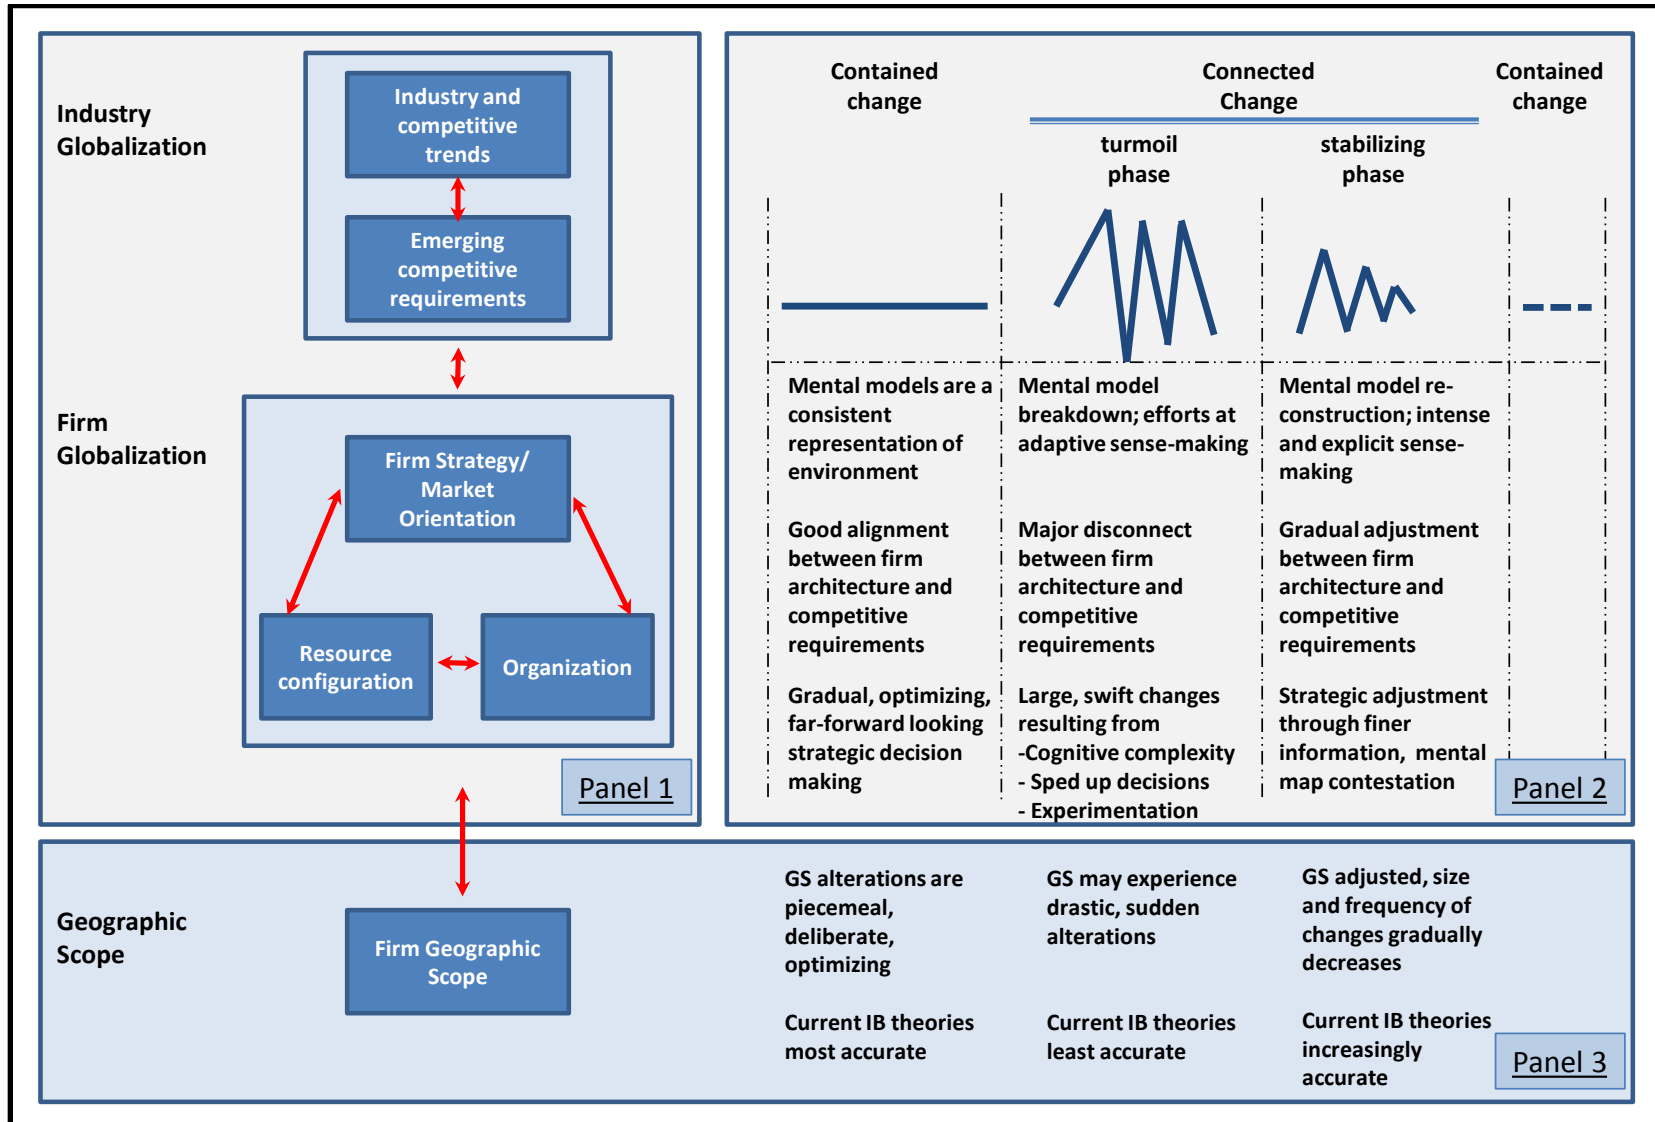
Industry Globalization

Industry and competitive trends

Emerging competitive requirements

Firm Globalization

Firm Strategy/ Market Orientation

Resource configuration

Organization

Panel 1

Contained change

Connected Change

turmoil phase

stabilizing phase

Contained change

Mental models are a consistent representation of environment

Mental model breakdown; efforts at adaptive sense-making

Mental model re-construction; intense and explicit sense-making

Good alignment between firm architecture and competitive requirements

Major disconnect between firm architecture and competitive requirements

Gradual adjustment between firm architecture and competitive requirements

Gradual, optimizing, far-forward looking strategic decision making

Large, swift changes resulting from
-Cognitive complexity
- Sped up decisions
- Experimentation

Strategic adjustment through finer information, mental map contestation

Panel 2

Geographic Scope

Firm Geographic Scope

GS alterations are piecemeal, deliberate, optimizing

GS may experience drastic, sudden alterations

GS adjusted, size and frequency of changes gradually decreases

Current IB theories most accurate

Current IB theories least accurate

Current IB theories increasingly accurate

Panel 3